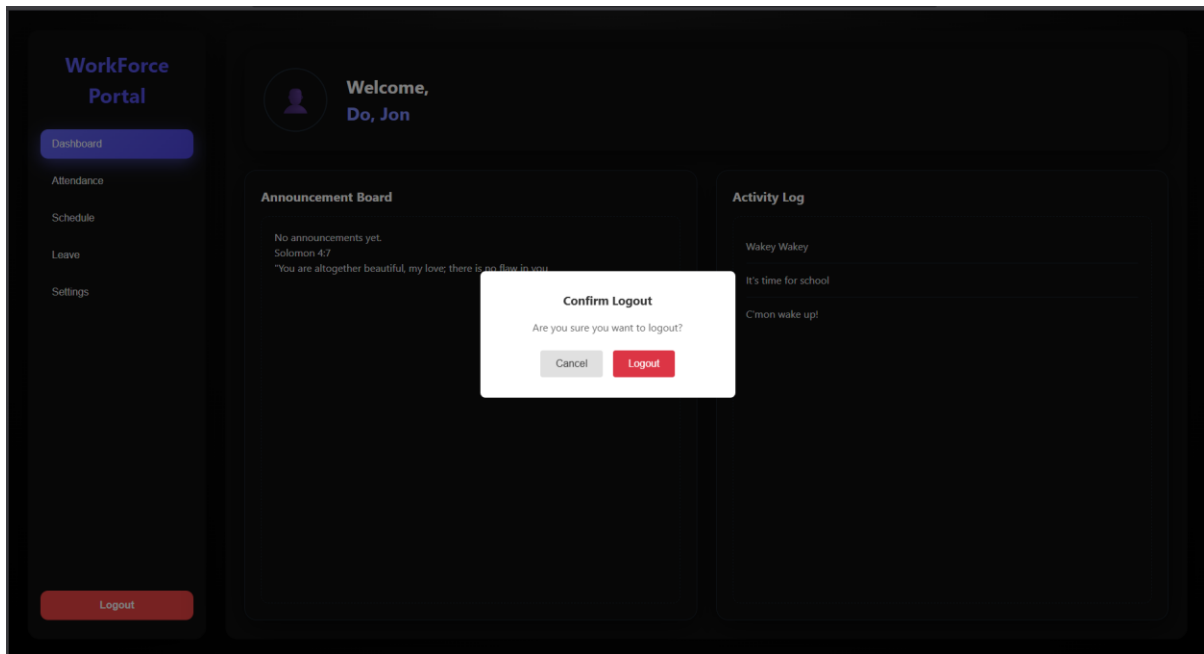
WorkForce Portal

Dashboard

Attendance

Schedule

Leave

Settings

Logout

Welcome,
Do, Jon

Announcement Board

No announcements yet.
Solomon 4:7
"You are altogether beautiful, my love; there is no flaw in you

Activity Log

Wakey Wakey

It's time for school

C'mon wake up!

Confirm Logout

Are you sure you want to logout?

Cancel

Logout